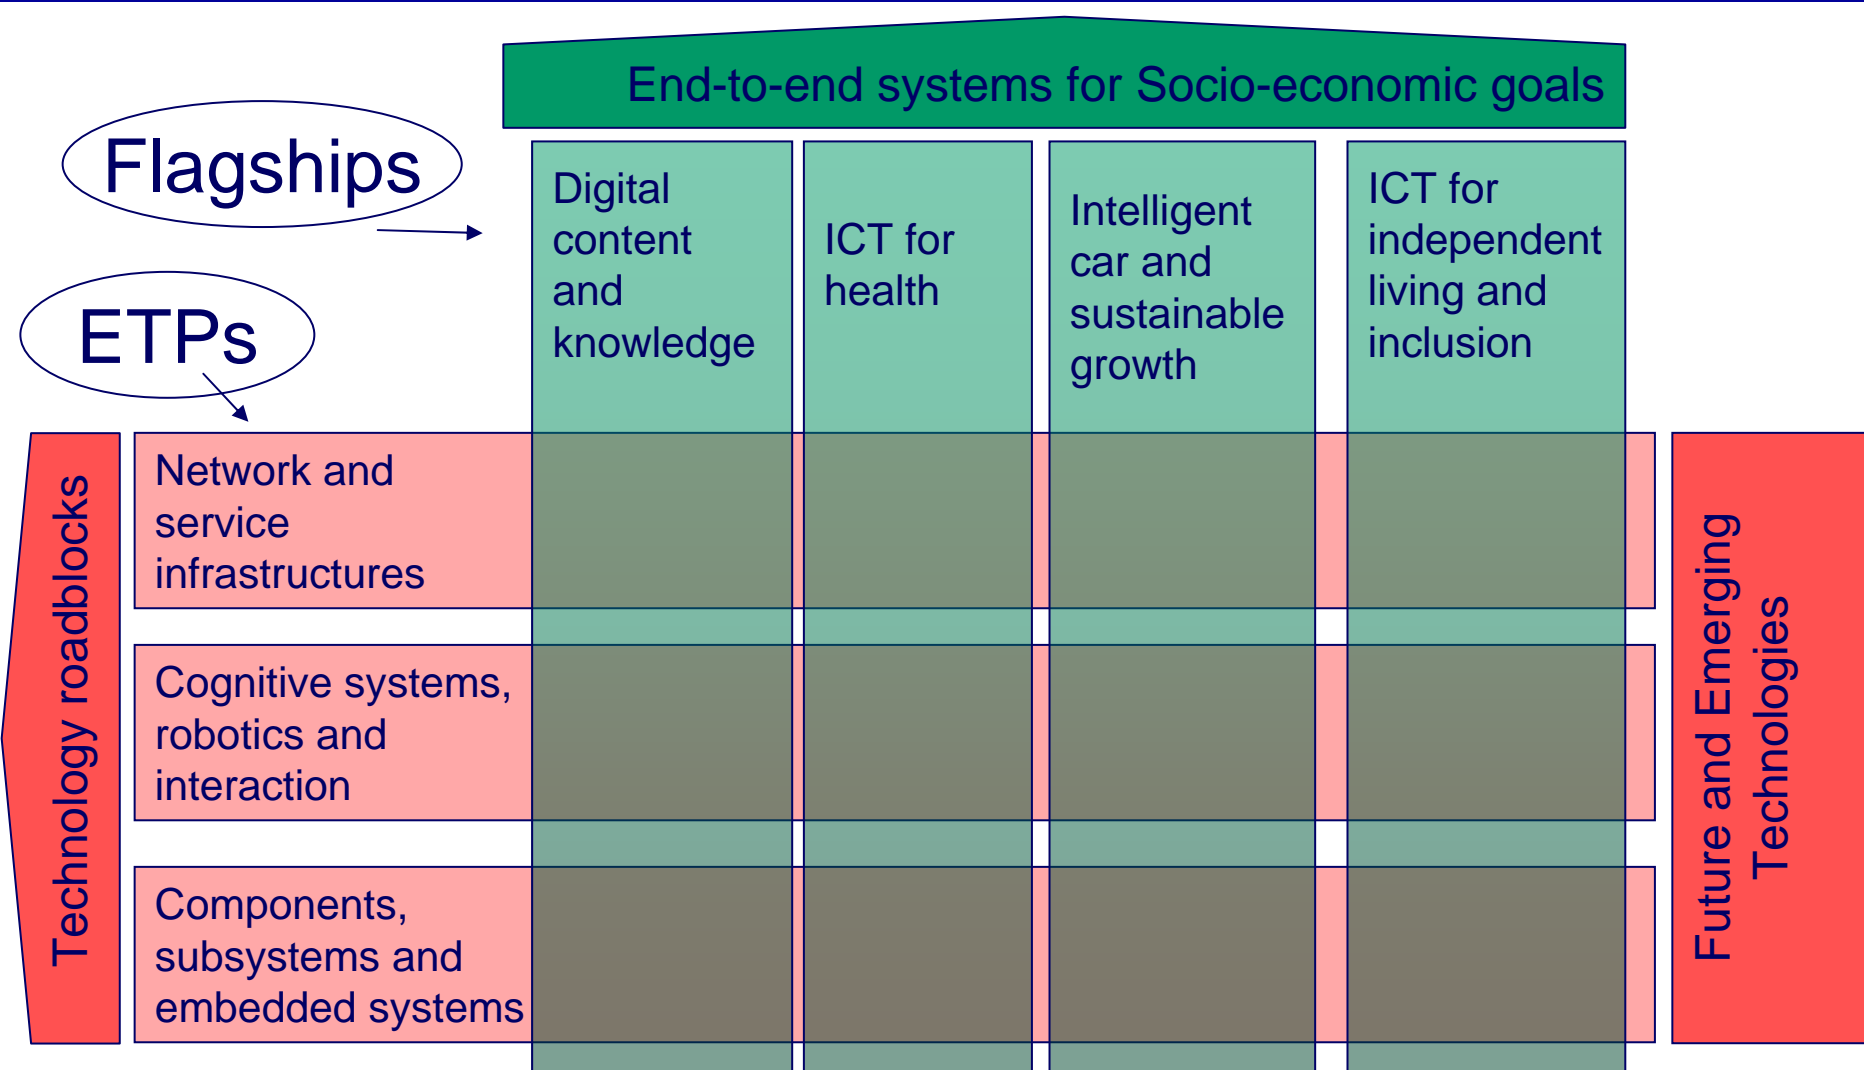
End-to-end systems for Socio-economic goals

Flagships

ETPs

Digital content and knowledge

ICT for health

Intelligent car and sustainable growth

ICT for independent living and inclusion

Technology roadblocks

Network and service infrastructures

Cognitive systems, robotics and interaction

Components, subsystems and embedded systems

Future and Emerging Technologies